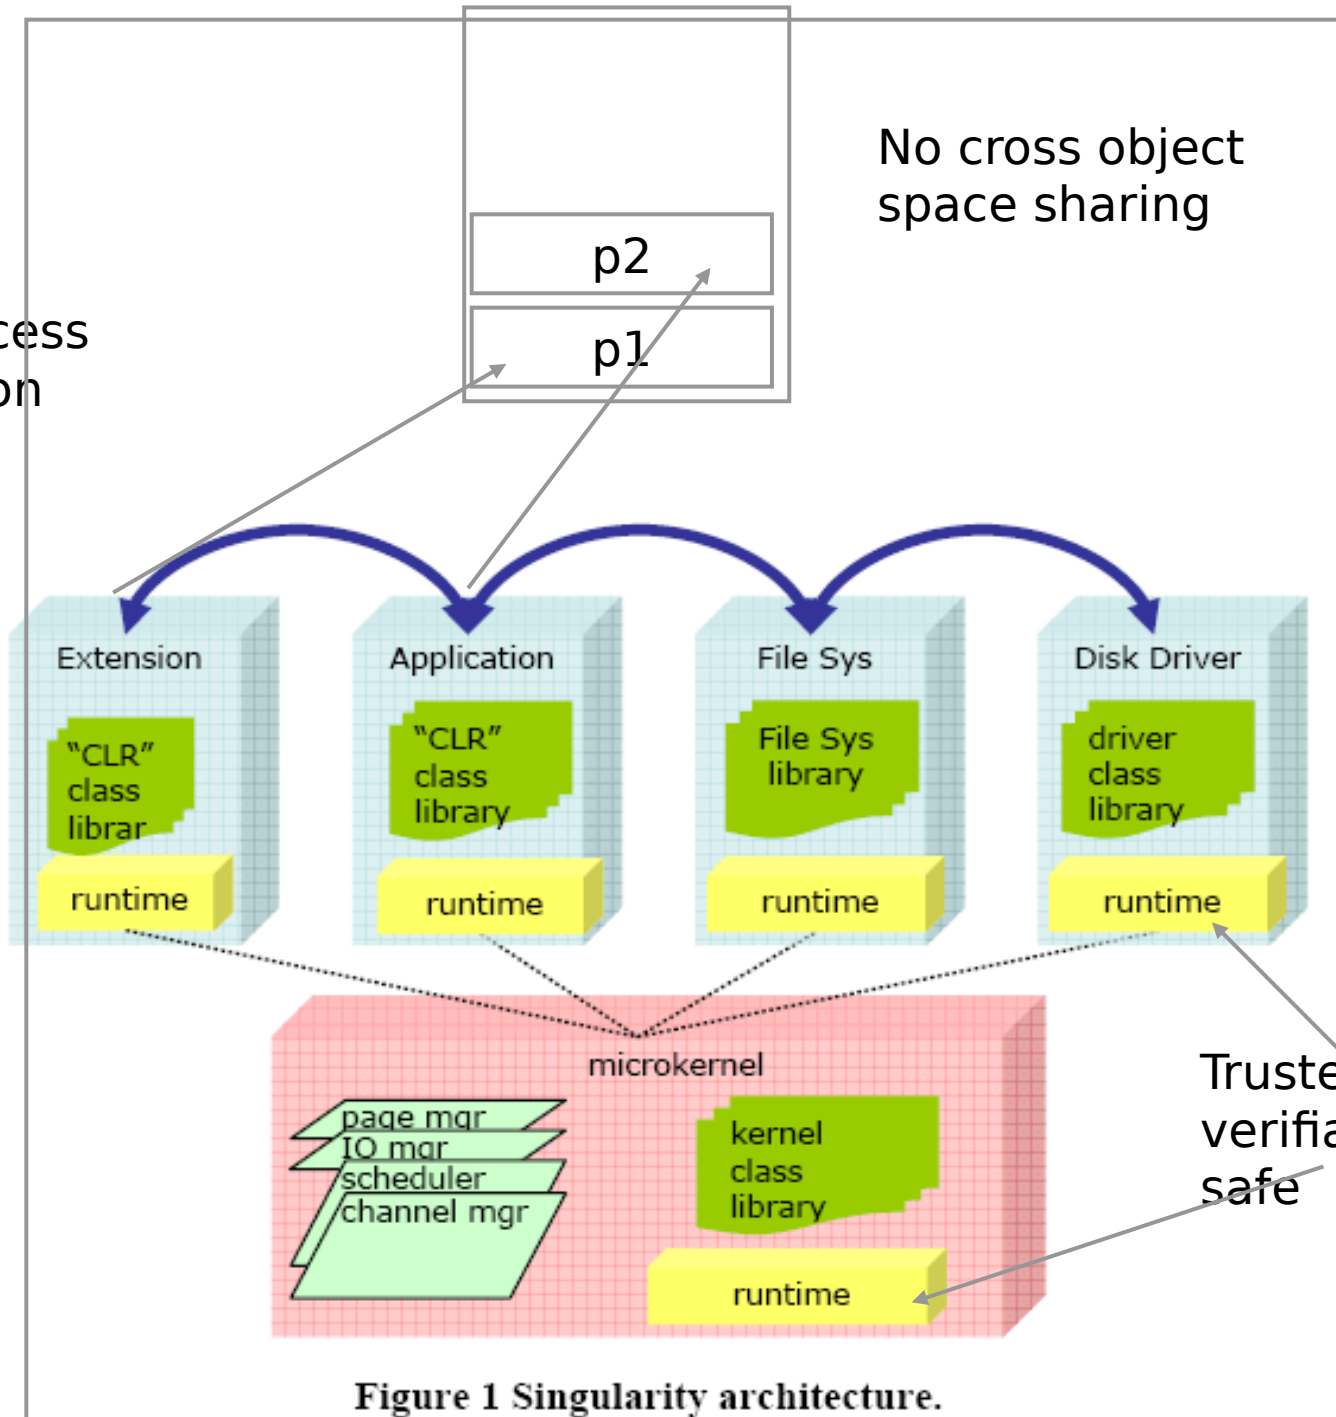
No cross object space sharing

p2

p1

cess
on

Extension

"CLR" class librar

runtime

Application

"CLR" class library

runtime

File Sys

File Sys library

runtime

Disk Driver

driver class library

runtime

microkernel

page mgr
IO mgr
scheduler
channel mgr

kernel class library

runtime

Truste
verifia
safe

Figure 1 Singularity architecture.